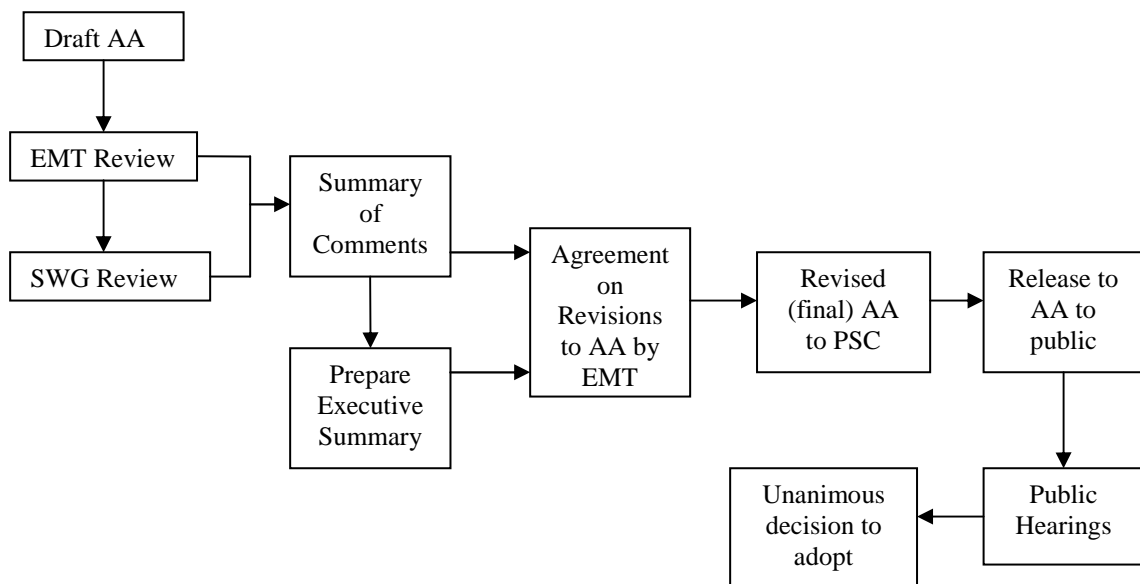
Draft AA

EMT Review

SWG Review

Summary of Comments

Prepare Executive Summary

Agreement on Revisions to AA by EMT

Revised (final) AA to PSC

Release to AA to public

Public Hearings

Unanimous decision to adopt